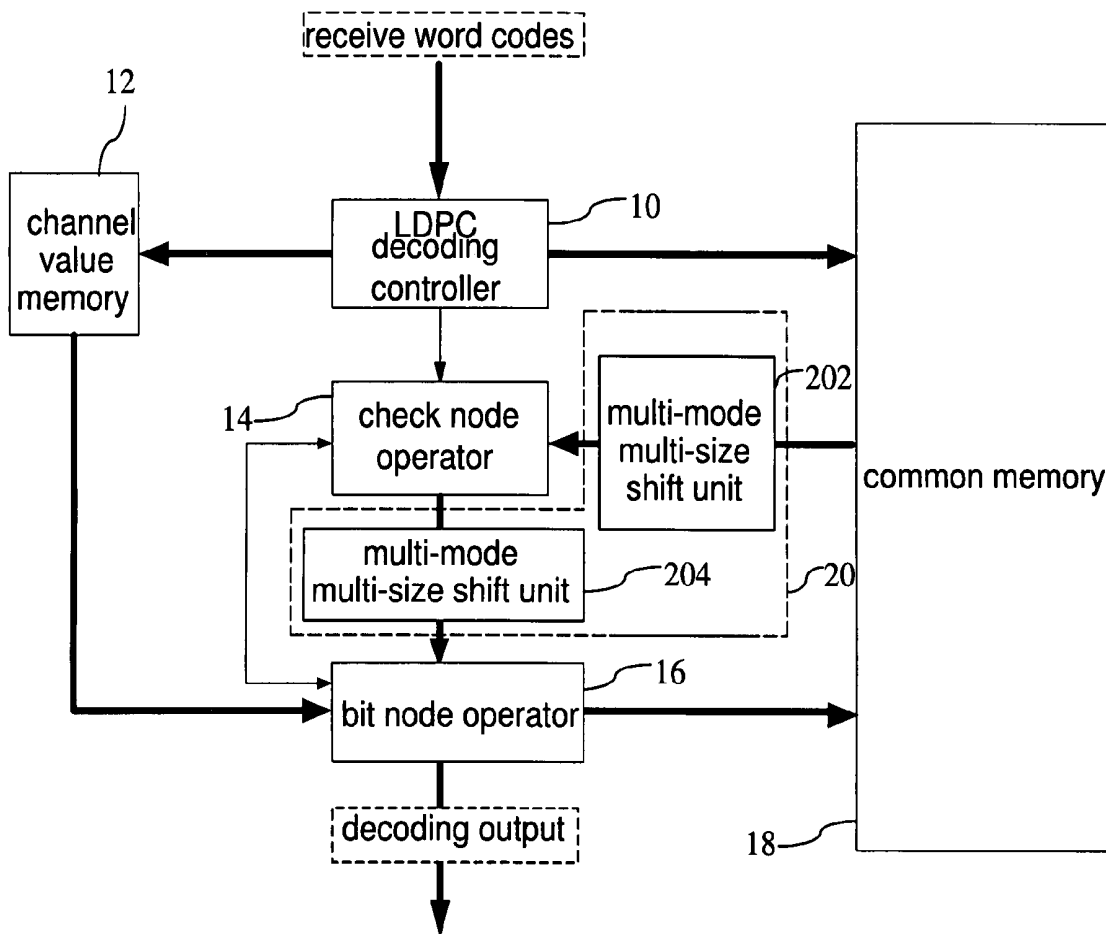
receive word codes

12

channel value memory

LDPC decoding controller

10

common memory

202

14

check node operator

multi-mode multi-size shift unit

multi-mode multi-size shift unit

204

20

16

bit node operator

decoding output

18